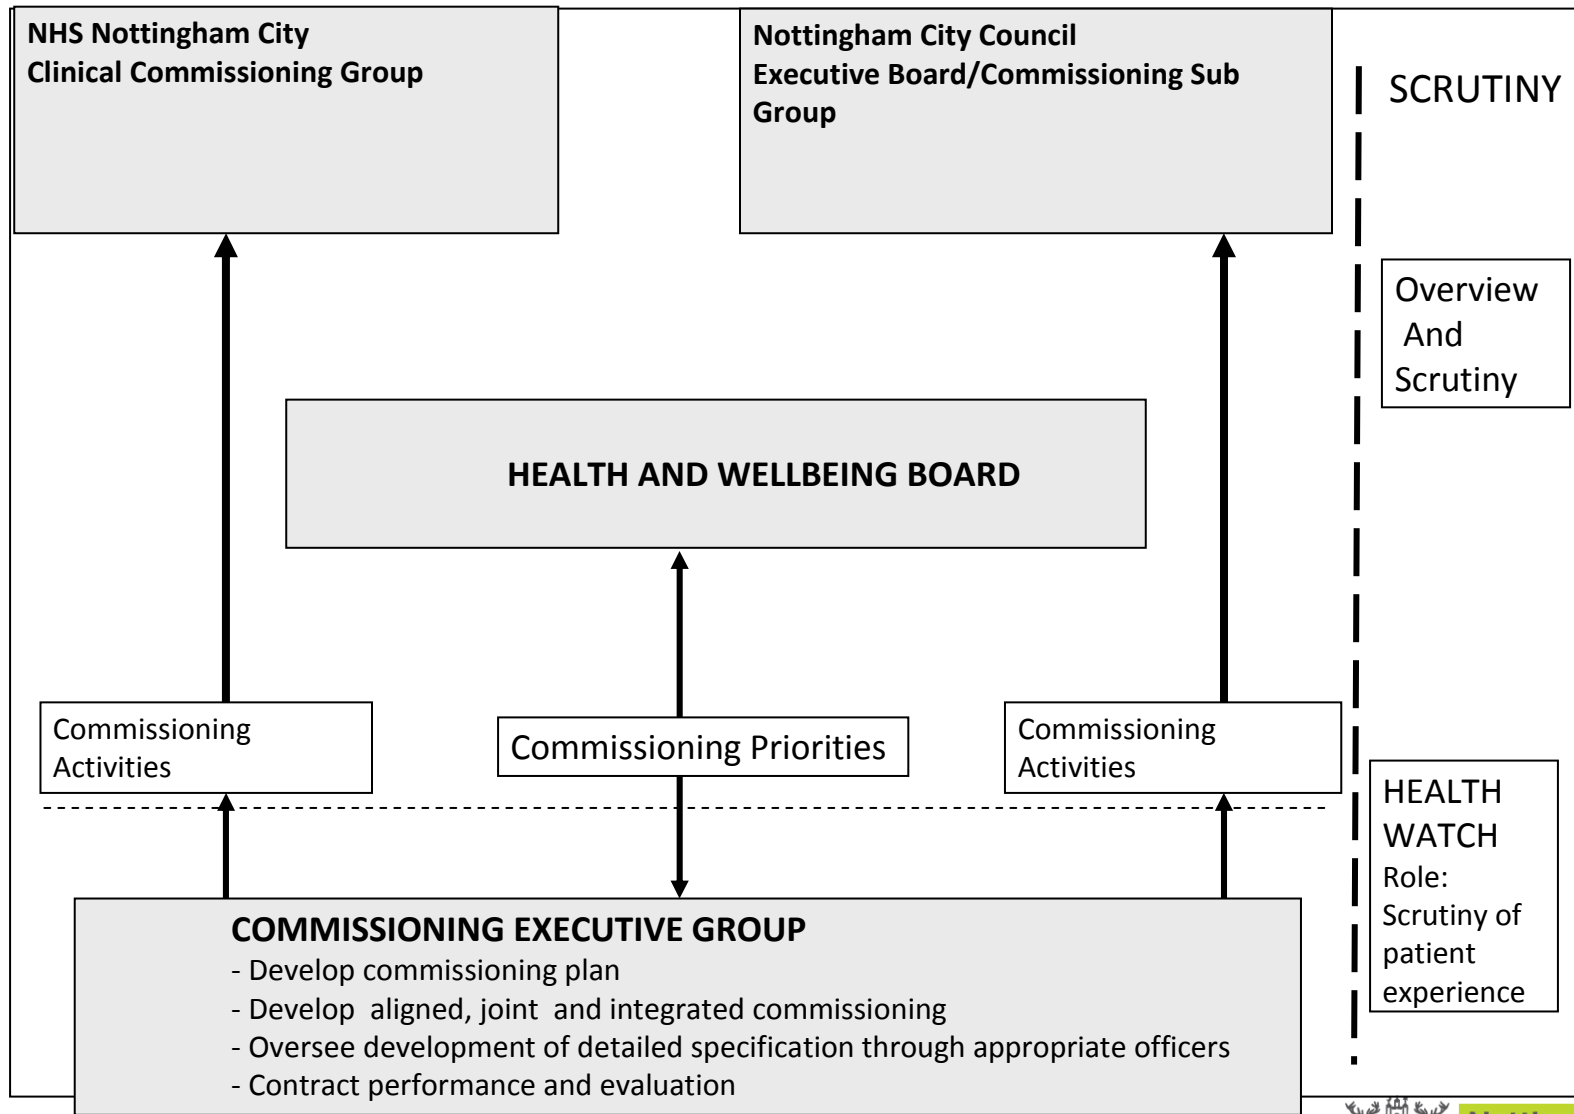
NHS Nottingham City
Clinical Commissioning Group

Nottingham City Council
Executive Board/Commissioning Sub Group

SCRUTINY

Overview And Scrutiny

HEALTH AND WELLBEING BOARD

Commissioning Activities

Commissioning Priorities

Commissioning Activities

HEALTH WATCH
Role: Scrutiny of patient experience

COMMISSIONING EXECUTIVE GROUP
- Develop commissioning plan
- Develop aligned, joint and integrated commissioning
- Oversee development of detailed specification through appropriate officers
- Contract performance and evaluation

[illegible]